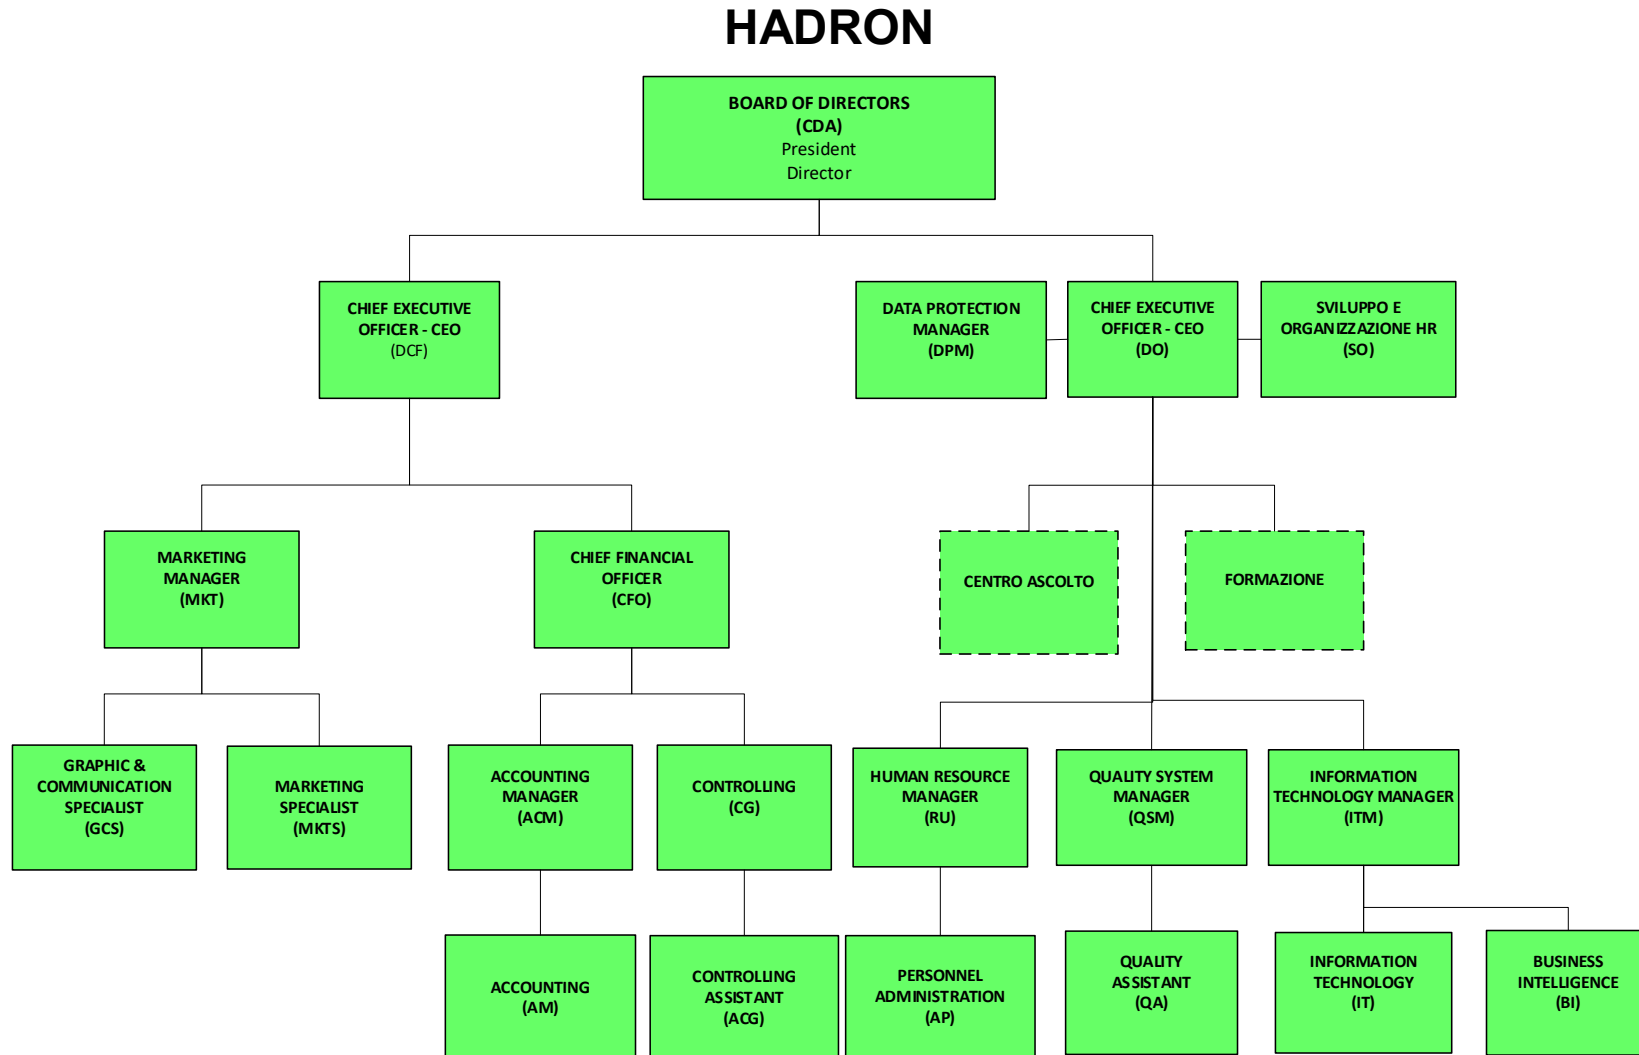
HADRON

BOARD OF DIRECTORS
(CDA)
President
Director

CHIEF EXECUTIVE OFFICER - CEO
(DCF)

DATA PROTECTION MANAGER
(DPM)

CHIEF EXECUTIVE OFFICER - CEO
(DO)

SVILUPPO E ORGANIZZAZIONE HR
(SO)

MARKETING MANAGER
(MKT)

CHIEF FINANCIAL OFFICER
(CFO)

CENTRO ASCOLTO

FORMAZIONE

GRAPHIC & COMMUNICATION SPECIALIST
(GCS)

MARKETING SPECIALIST
(MKTS)

ACCOUNTING MANAGER
(ACM)

CONTROLLING
(CG)

HUMAN RESOURCE MANAGER
(RU)

QUALITY SYSTEM MANAGER
(QSM)

INFORMATION TECHNOLOGY MANAGER
(ITM)

ACCOUNTING
(AM)

CONTROLLING ASSISTANT
(ACG)

PERSONNEL ADMINISTRATION
(AP)

QUALITY ASSISTANT
(QA)

INFORMATION TECHNOLOGY
(IT)

BUSINESS INTELLIGENCE
(BI)